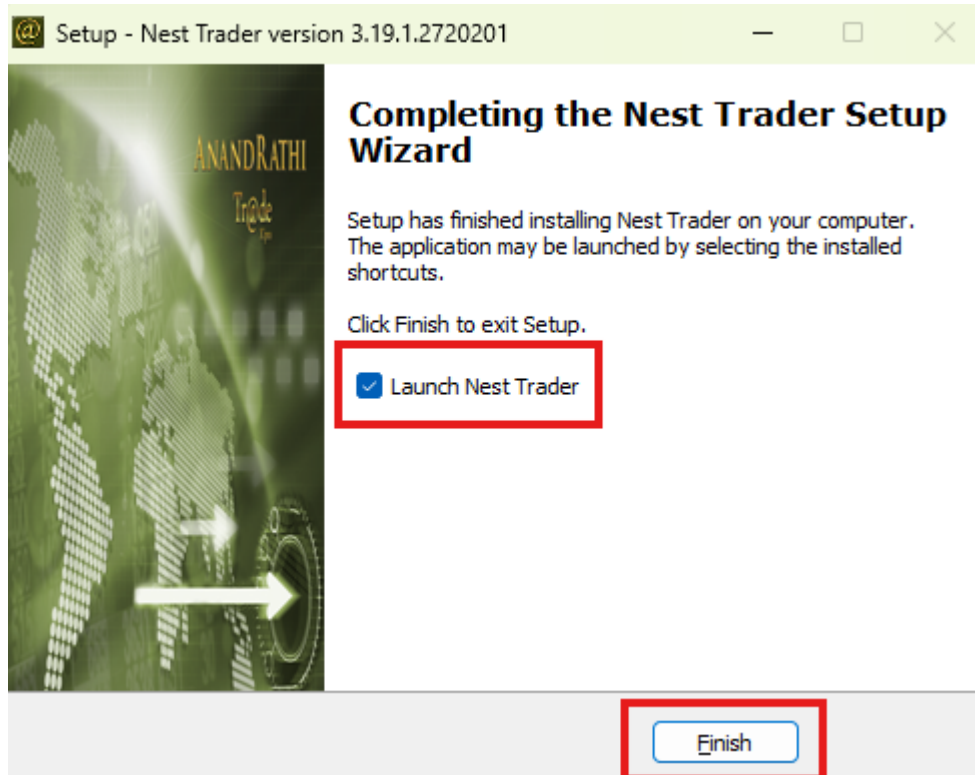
Setup - Nest Trader version 3.19.1.2720201

AnandRathi
Tr@de

Completing the Nest Trader Setup Wizard

Setup has finished installing Nest Trader on your computer. The application may be launched by selecting the installed shortcuts.

Click Finish to exit Setup.

Launch Nest Trader

Finish